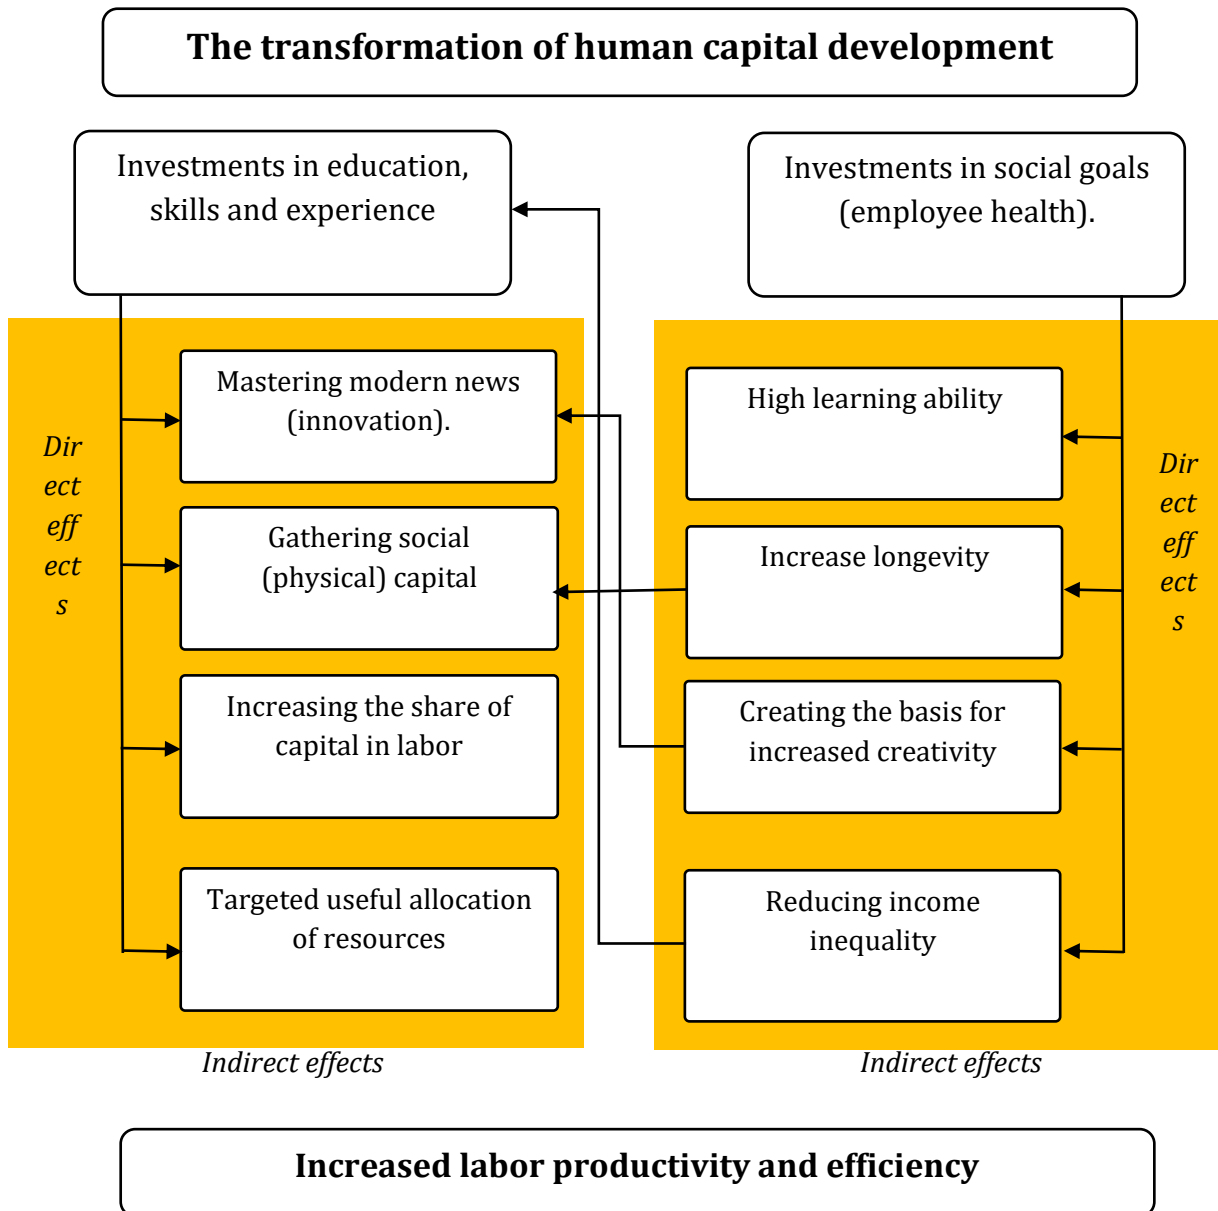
The transformation of human capital development

Investments in education, skills and experience

Investments in social goals (employee health).

Direct effects

Mastering modern news (innovation).

Gathering social (physical) capital

Increasing the share of capital in labor

Targeted useful allocation of resources

High learning ability

Increase longevity

Creating the basis for increased creativity

Reducing income inequality

Direct effects

Indirect effects

Indirect effects

Increased labor productivity and efficiency